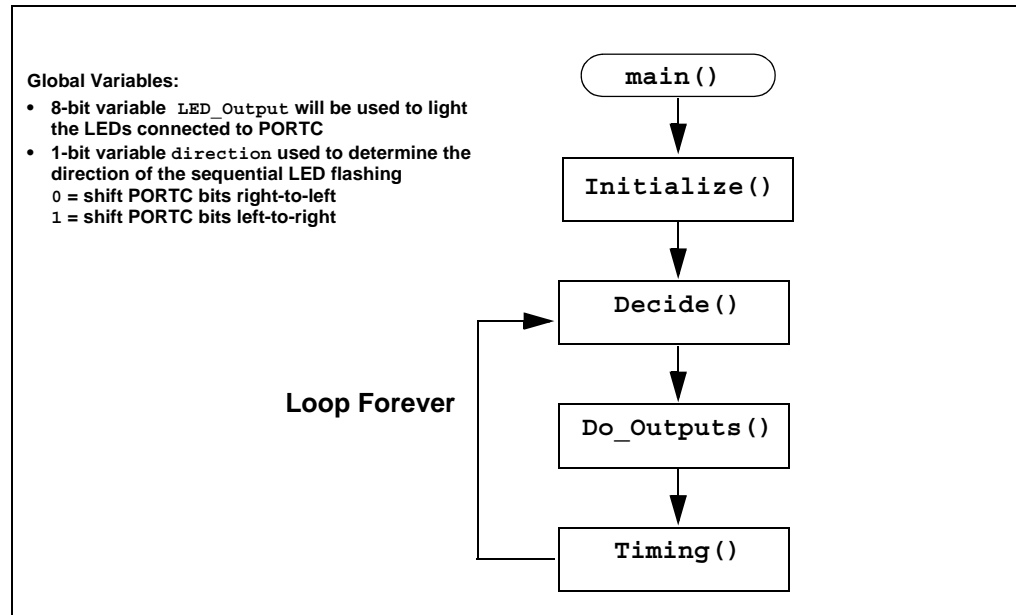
Global Variables:

- 8-bit variable LED_Output will be used to light the LEDs connected to PORTC
- 1-bit variable direction used to determine the direction of the sequential LED flashing
  0 = shift PORTC bits right-to-left
  1 = shift PORTC bits left-to-right

main()

Initialize()

Decide()

Loop Forever

Do_Outputs()

Timing()